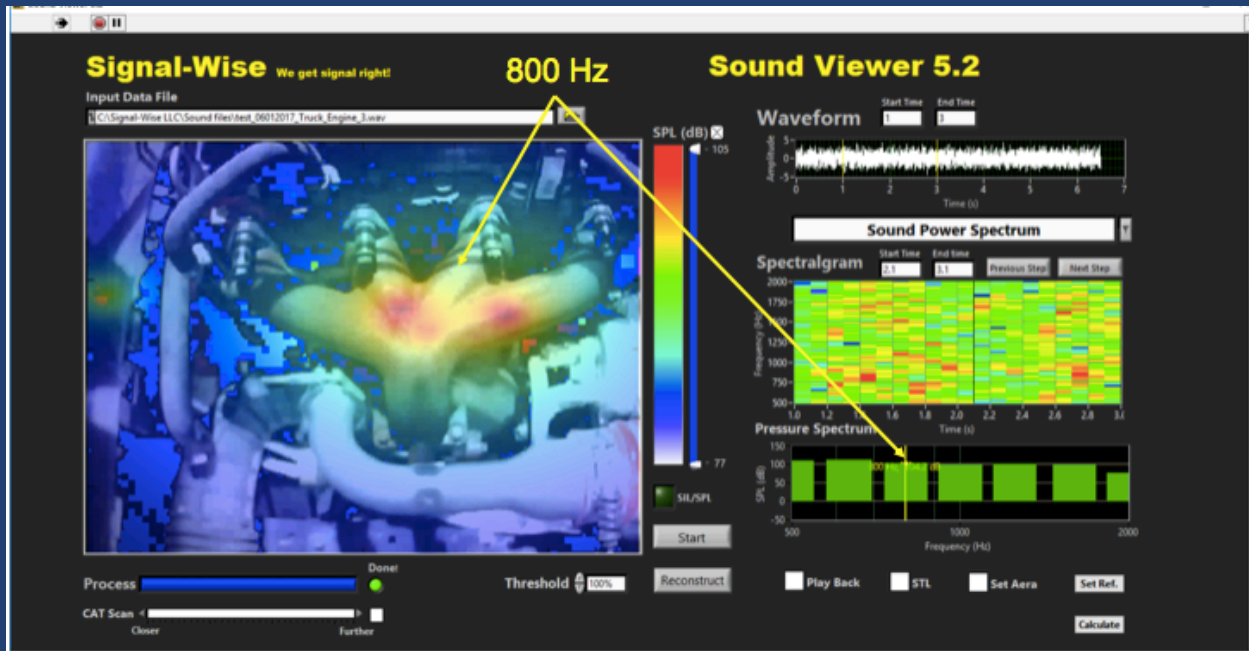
Signal-Wise We get signal right!

800 Hz

Sound Viewer 5.2

Input Data File

C:\Signal-Wise LLC\Sound files\test_06012017_Truck_Engine_3.wav

SPL (dB)

105

77

SIL/SPL

Start

Reconstruct

Waveform

Start Time 1

End Time 3

Amplitude

5
0
-5

0 1 2 3 4 5 6 7

Time (s)

Sound Power Spectrum

Spectralgram

Start Time 2.1

End time 3.1

Previous Step

Next Step

Frequency (Hz)

2000
1750
1500
1250
1000
750
500

1.0 1.2 1.4 1.6 1.8 2.0 2.2 2.4 2.6 2.8 3.0

Time (s)

Pressure Spectrum

SPL (dB)

150
100
50
0
-50

500 1000 2000

Frequency (Hz)

Process

Done!

Threshold 100%

CAT Scan

Closer

Further

Play Back

STL

Set Aera

Set Ref.

Calculate